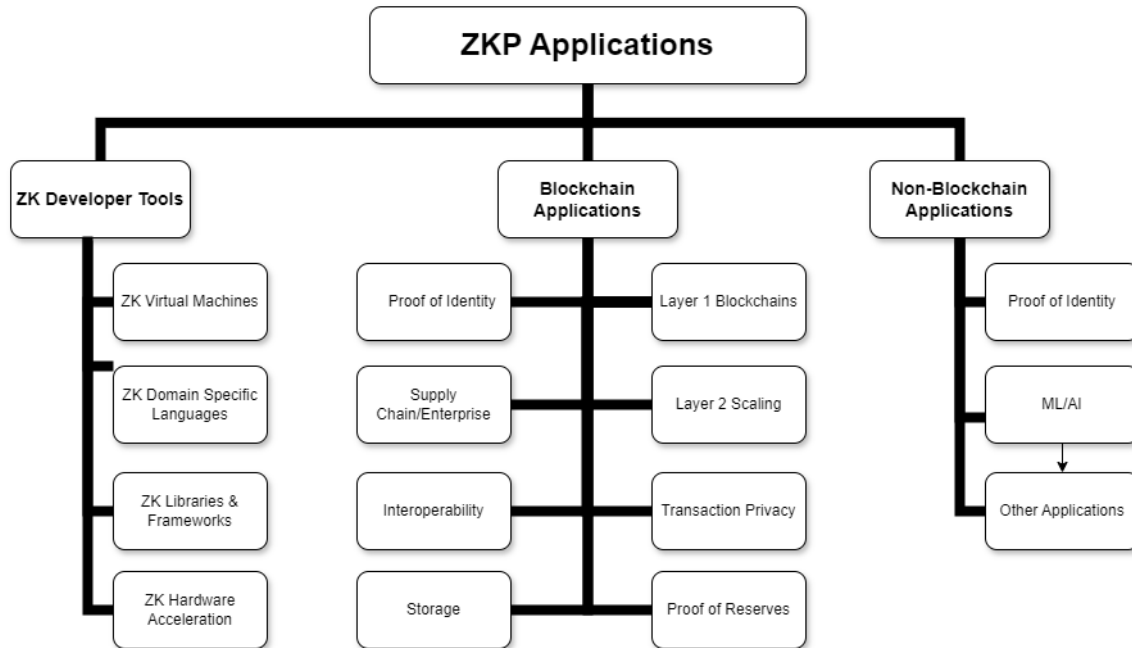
ZKP Applications

ZK Developer Tools

ZK Virtual Machines

ZK Domain Specific Languages

ZK Libraries & Frameworks

ZK Hardware Acceleration

Blockchain Applications

Proof of Identity

Supply Chain/Enterprise

Interoperability

Storage

Layer 1 Blockchains

Layer 2 Scaling

Transaction Privacy

Proof of Reserves

Non-Blockchain Applications

Proof of Identity

ML/AI

Other Applications